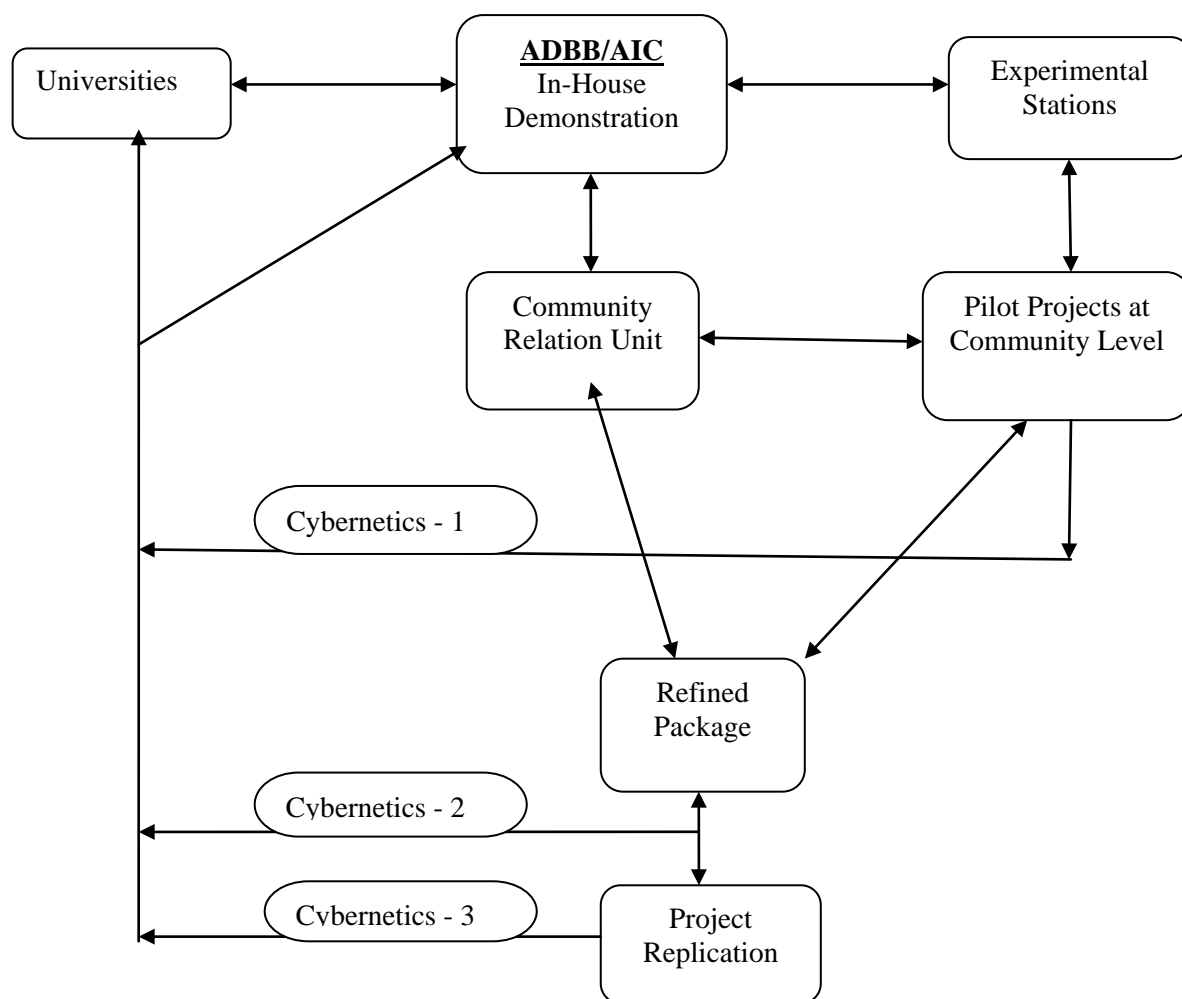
Universities

ADBB/AIC
In-House Demonstration

Experimental Stations

Community Relation Unit

Pilot Projects at Community Level

Cybernetics - 1

Refined Package

Cybernetics - 2

Cybernetics - 3

Project Replication